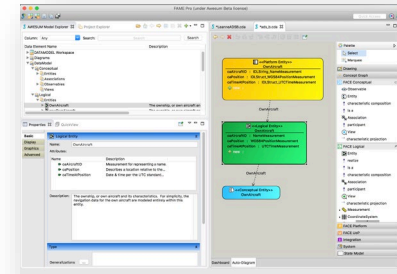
FACE Pro (under Resource Data Service)

ARDGM Model Explorer | Project Explorer

Column: Any | Search: | Search

Data Element Name | Description

DATAMODEL Workspace
Diagrams
DataModel
Conceptual
Entities
Associations
Observables
Views
Logical
Entities
OwnAircraft

Properties | Problems

Basic | Logical Entity
Display | Name: OwnAircraft
Graphics
Advanced

| Name | Description |
|---|---|
| ownAircraftID | Measurement for representing a name. |
| ssPosition | Describes a location relative to the... |
| ssTimeofPosition | Date & time per the UTC standard... |

Description: The ownship, or own aircraft and its characteristics. For simplicity, the navigation data for the own aircraft are modeled entirely within this entity.

<<Platform Entity>>
OwnAircraft
ownAircraftID : IDL String_NameMeasurement
ssPosition : IDL Struct_WGS84PositionMeasurement
ssTimeofPosition : IDL Struct_UTCTimeMeasurement

OwnAircraft

<<Logical Entity>>
OwnAircraft
ownAircraftID : NameMeasurement
ssPosition : WGS84PositionMeasurement
ssTimeofPosition : UTCTimeMeasurement

OwnAircraft

<<Conceptual Entity>>
OwnAircraft

Palette
Select
Marquee
Drawing
Concept Graph
FACE Conceptual
Observable
Entity
characteristic composition
is a
Association
participant
View
characteristic projection
FACE Logical
Entity
realize
is a
characteristic composition
Association
participant
View
characteristic projection
Measurement
CoordinateSystem
FACE Platform
FACE UoP
Integration
System
State Model

Dashboard | Auto Diagram